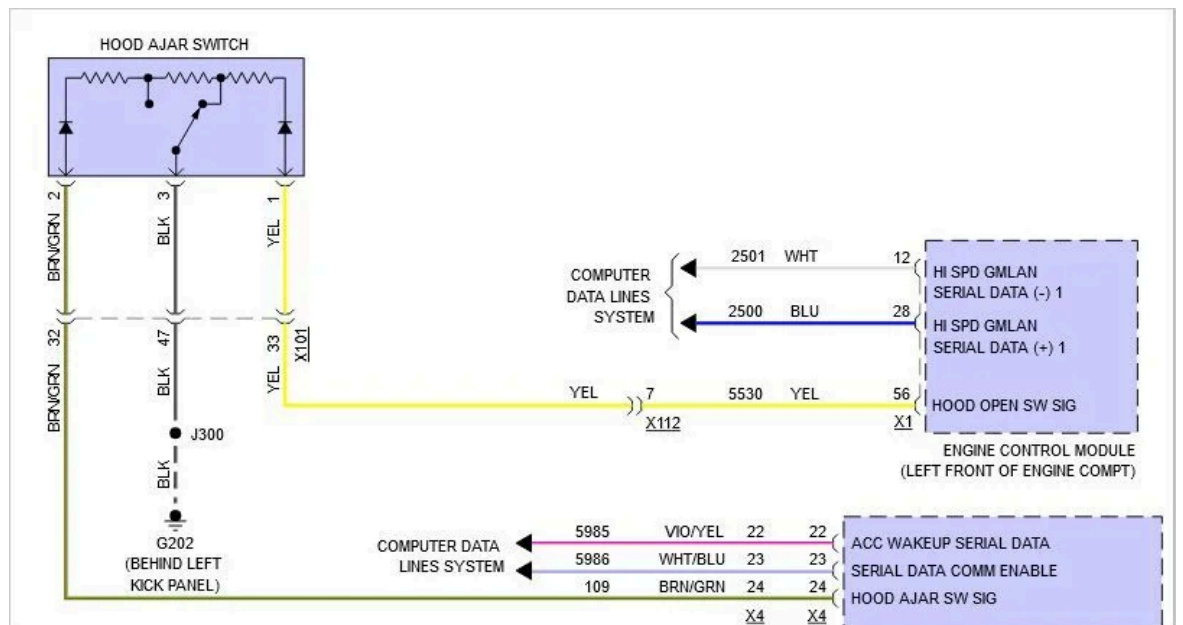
HOOD AJAR SWITCH

BRN/GRN 2
BLK 3
YEL 1

COMPUTER DATA LINES SYSTEM

2501 WHT 12
HI SPD GMLAN SERIAL DATA (-) 1

2500 BLU 28
HI SPD GMLAN SERIAL DATA (+) 1

32
47
33
X101

BRN/GRN
BLK
YEL

YEL 7 5530 YEL 56
HOOD OPEN SW SIG
X112
X1

ENGINE CONTROL MODULE (LEFT FRONT OF ENGINE COMPT)

J300
BLK

G202 (BEHIND LEFT KICK PANEL)

COMPUTER DATA LINES SYSTEM

5985 VIO/YEL 22 22 ACC WAKEUP SERIAL DATA
5986 WHT/BLU 23 23 SERIAL DATA COMM ENABLE
109 BRN/GRN 24 24 HOOD AJAR SW SIG
X4 X4